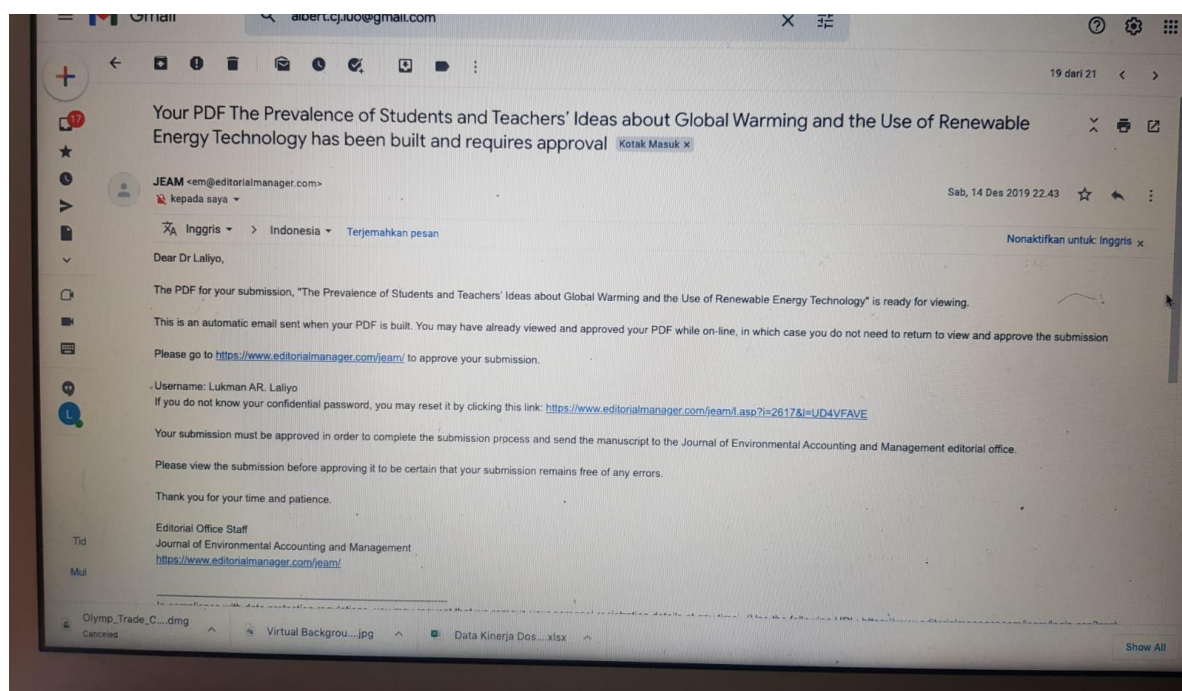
Gmail albert.cj.luo@gmail.com

19 dari 21

Your PDF The Prevalence of Students and Teachers' Ideas about Global Warming and the Use of Renewable Energy Technology has been built and requires approval Kotak Masuk ×

17

JEAM <em@editorialmanager.com>
kepada saya

Sab, 14 Des 2019 22.43

Inggris > Indonesia Terjemahkan pesan

Nonaktifkan untuk: Inggris ×

Dear Dr Laliyo,

The PDF for your submission, "The Prevalence of Students and Teachers' Ideas about Global Warming and the Use of Renewable Energy Technology" is ready for viewing.

This is an automatic email sent when your PDF is built. You may have already viewed and approved your PDF while on-line, in which case you do not need to return to view and approve the submission

Please go to https://www.editorialmanager.com/jeam/ to approve your submission.

Username: Lukman AR. Laliyo
If you do not know your confidential password, you may reset it by clicking this link: https://www.editorialmanager.com/jeam/l.asp?i=2617&l=UD4VFAVE

Your submission must be approved in order to complete the submission process and send the manuscript to the Journal of Environmental Accounting and Management editorial office.

Please view the submission before approving it to be certain that your submission remains free of any errors.

Thank you for your time and patience.

Editorial Office Staff
Journal of Environmental Accounting and Management
https://www.editorialmanager.com/jeam/

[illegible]

Tid

Mul

Olymp_Trade_C....dmg
Canceled

Virtual Backgrou....jpg

Data Kinerja Dos....xlsx

Show All